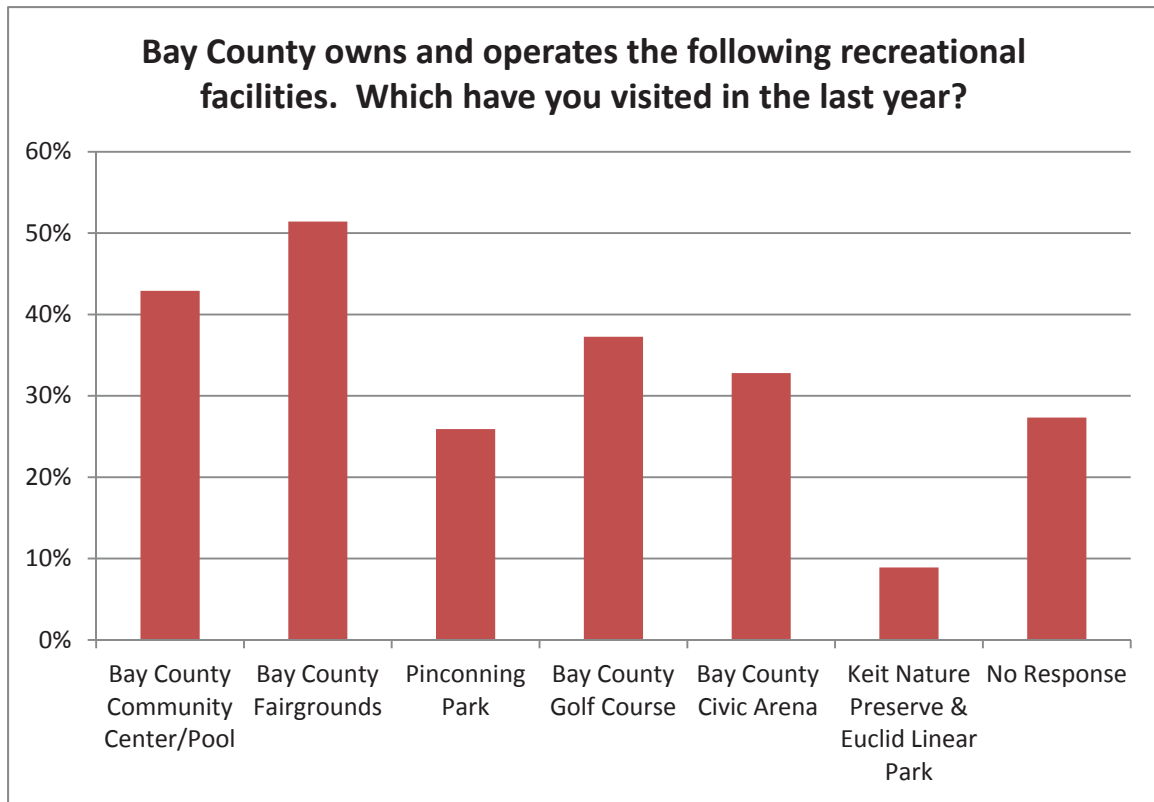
Bay County owns and operates the following recreational facilities. Which have you visited in the last year?

60%
50%
40%
30%
20%
10%
0%

Bay County Community Center/Pool
Bay County Fairgrounds
Pinconning Park
Bay County Golf Course
Bay County Civic Arena
Keit Nature Preserve & Euclid Linear Park
No Response